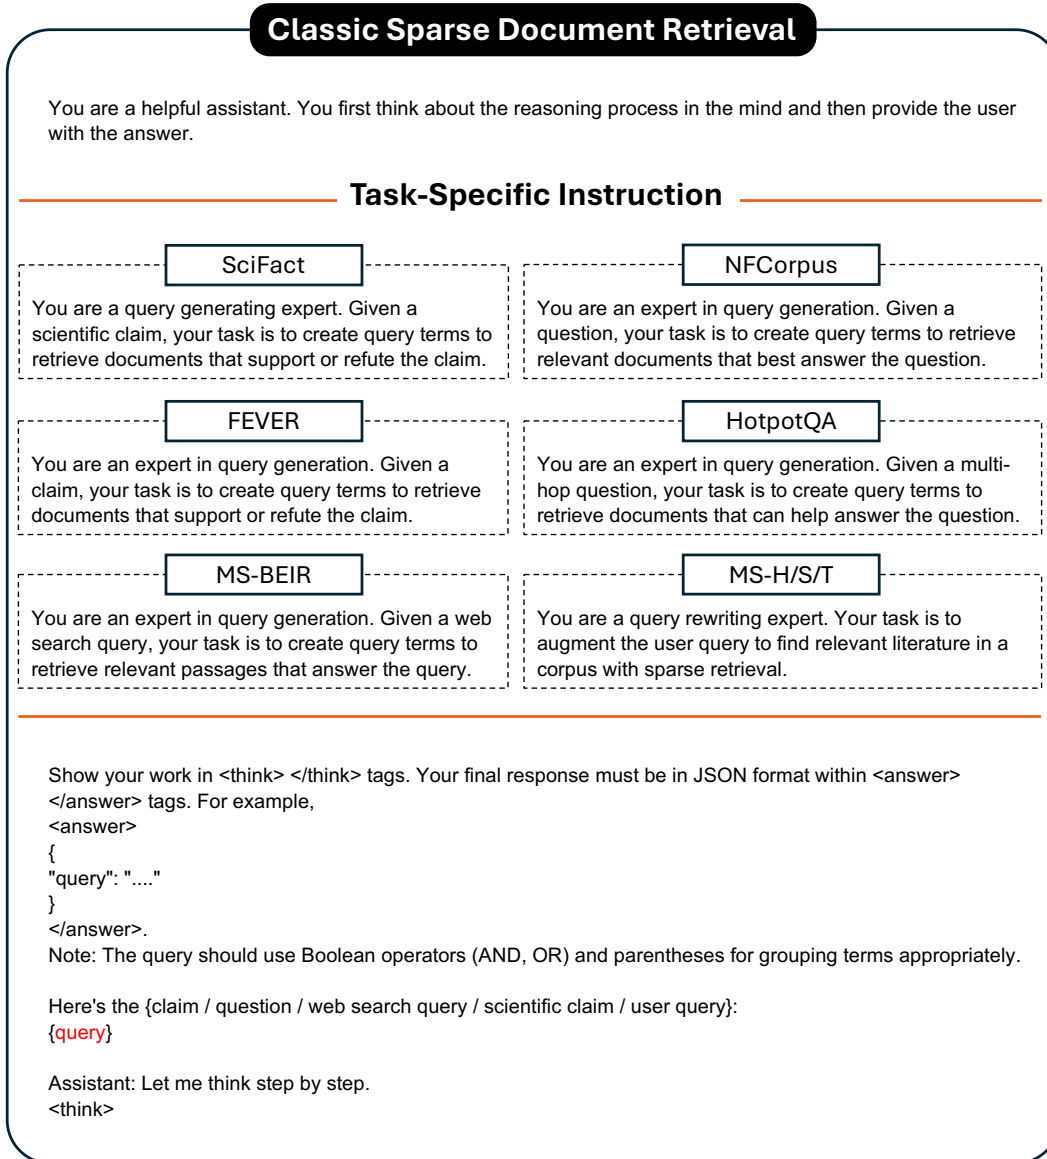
Classic Sparse Document Retrieval

You are a helpful assistant. You first think about the reasoning process in the mind and then provide the user with the answer.

Task-Specific Instruction

SciFact

You are a query generating expert. Given a scientific claim, your task is to create query terms to retrieve documents that support or refute the claim.

NFCorpus

You are an expert in query generation. Given a question, your task is to create query terms to retrieve relevant documents that best answer the question.

FEVER

You are an expert in query generation. Given a claim, your task is to create query terms to retrieve documents that support or refute the claim.

HotpotQA

You are an expert in query generation. Given a multi-hop question, your task is to create query terms to retrieve documents that can help answer the question.

MS-BEIR

You are an expert in query generation. Given a web search query, your task is to create query terms to retrieve relevant passages that answer the query.

MS-H/S/T

You are a query rewriting expert. Your task is to augment the user query to find relevant literature in a corpus with sparse retrieval.

Show your work in <think> </think> tags. Your final response must be in JSON format within <answer> </answer> tags. For example,
<answer>
{
"query": "...."
}
</answer>.
Note: The query should use Boolean operators (AND, OR) and parentheses for grouping terms appropriately.

Here's the {claim / question / web search query / scientific claim / user query}:
{query}

Assistant: Let me think step by step.
<think>